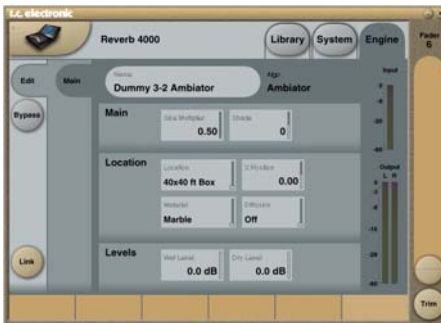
t.c. electronic

Reverb 4000

Library

System

Engine

Fader 6

Edit

Main

Bypass

Name
Dummy 3-2 Ambiator

Algo
Ambiator

Input

Main

Size Multiplier
0.50

Shade
0

Location

Location
40x40 ft Box

L Position
0.00

Material
Marble

Diffusion
Off

Output
L R

Levels

Wet Level
0.0 dB

Dry Level
0.0 dB

Link

Trim